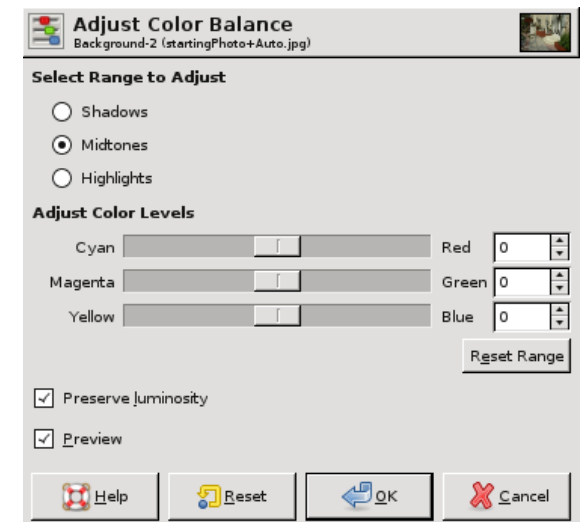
Adjust Color Balance
Background-2 (startingPhoto+Auto.jpg)

Select Range to Adjust

Shadows

Midtones

Highlights

Adjust Color Levels

| Cyan | | Red | 0 |
|---|---|---|---|
| Magenta | | Green | 0 |
| Yellow | | Blue | 0 |

Reset Range

Preserve luminosity

Preview

Help
Reset
OK
Cancel